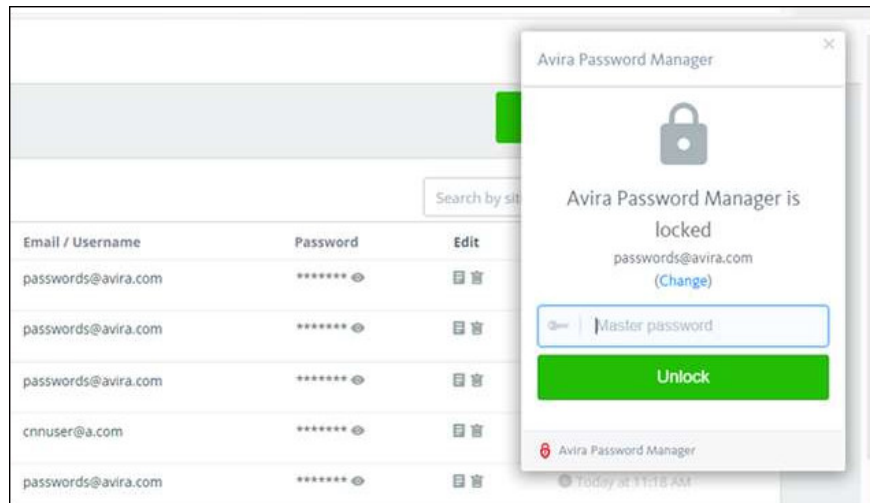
Search by sit

| Email / Username | Password | Edit |
|---|---|---|
| passwords@avira.com | ******* | |
| passwords@avira.com | ******* | |
| passwords@avira.com | ******* | |
| cnnuser@a.com | ******* | |
| passwords@avira.com | ******* | |

Today at 11:18 AM

Avira Password Manager

×

Avira Password Manager is locked

passwords@avira.com

(Change)

Master password

Unlock

Avira Password Manager